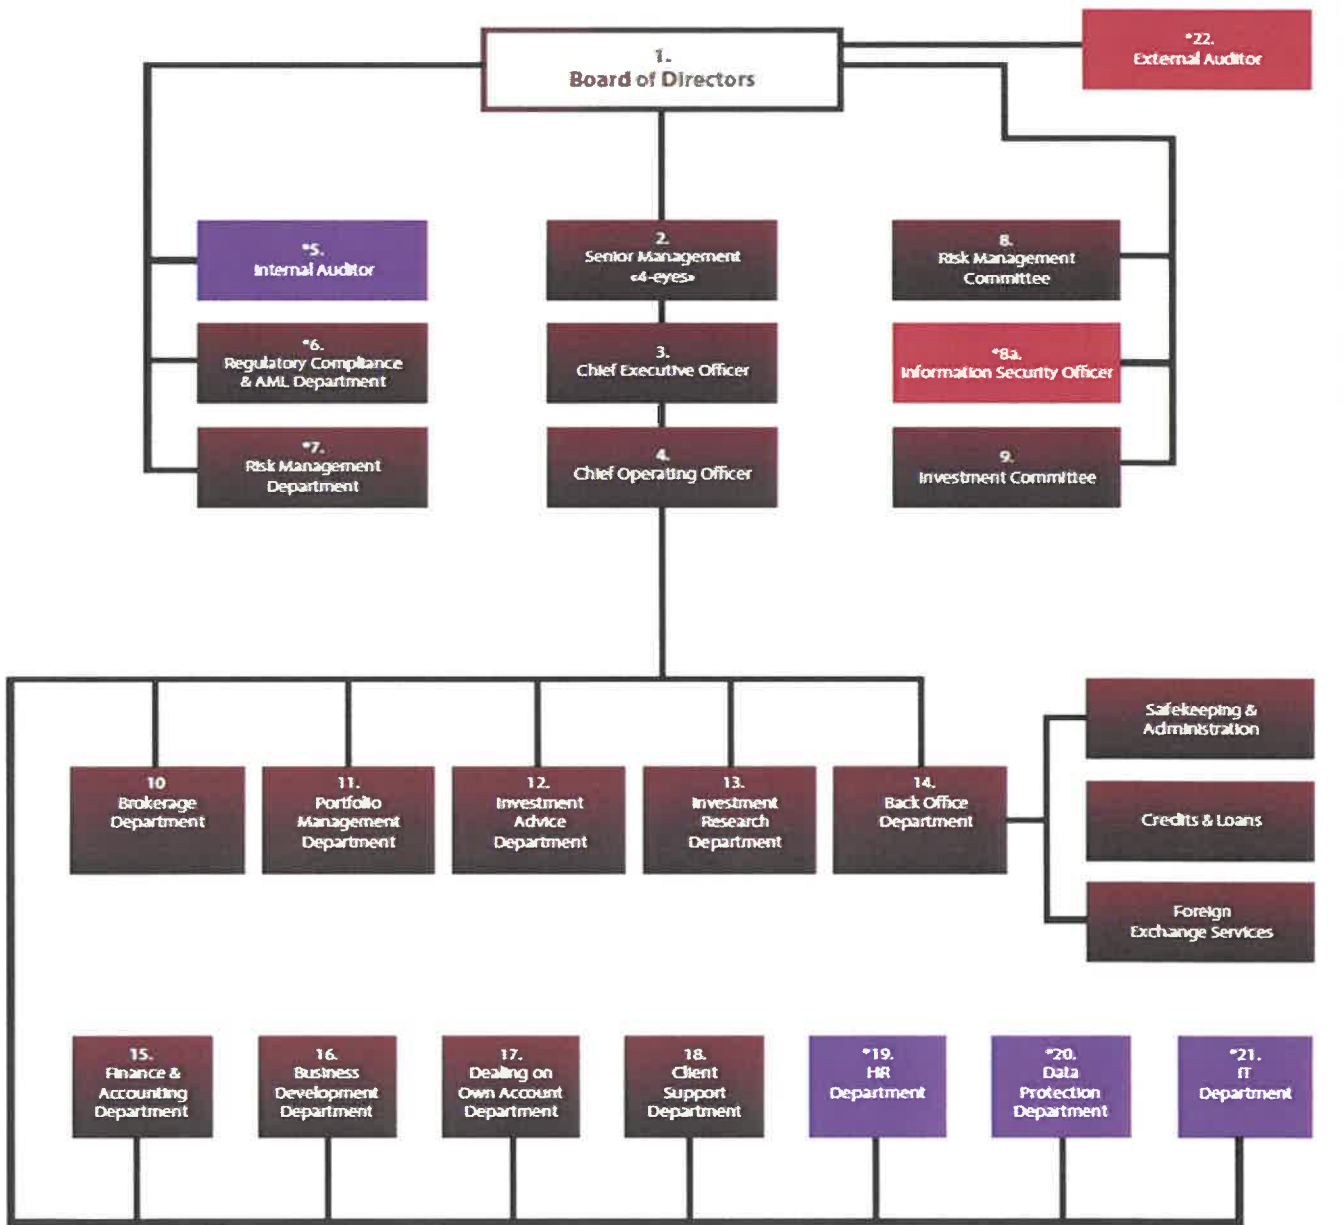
1.
Board of Directors

*22.
External Auditor

*5.
Internal Auditor

*6.
Regulatory Compliance & AML Department

*7.
Risk Management Department

2.
Senior Management «4-eyes»

3.
Chief Executive Officer

4.
Chief Operating Officer

8.
Risk Management Committee

*8a.
Information Security Officer

9.
Investment Committee

10
Brokerage Department

11.
Portfolio Management Department

12.
Investment Advice Department

13.
Investment Research Department

14.
Back Office Department

Safekeeping & Administration

Credits & Loans

Foreign Exchange Services

15.
Finance & Accounting Department

16.
Business Development Department

17.
Dealing on Own Account Department

18.
Client Support Department

*19.
HR Department

*20.
Data Protection Department

*21.
IT Department